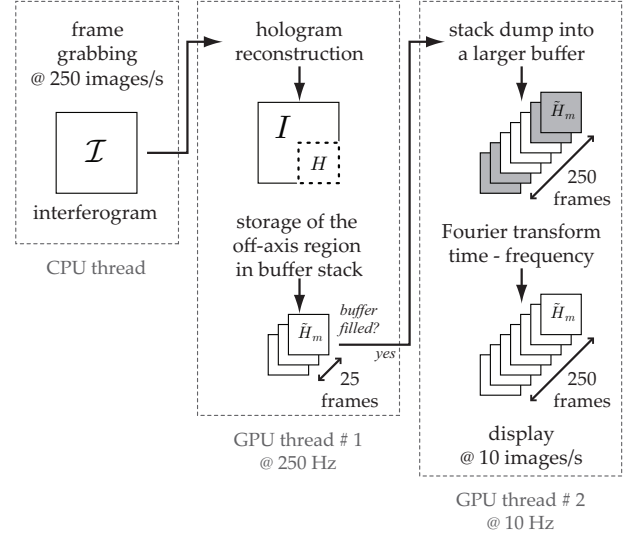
frame grabbing
@ 250 images/s

$\mathcal{I}$

interferogram

CPU thread

hologram reconstruction

$I$

$H$

storage of the off-axis region in buffer stack

$\tilde{H}_m$

buffer filled?

yes

25 frames

GPU thread # 1
@ 250 Hz

stack dump into a larger buffer

$\tilde{H}_m$

250 frames

Fourier transform time - frequency

$\tilde{H}_m$

250 frames

display
@ 10 images/s

GPU thread # 2
@ 10 Hz